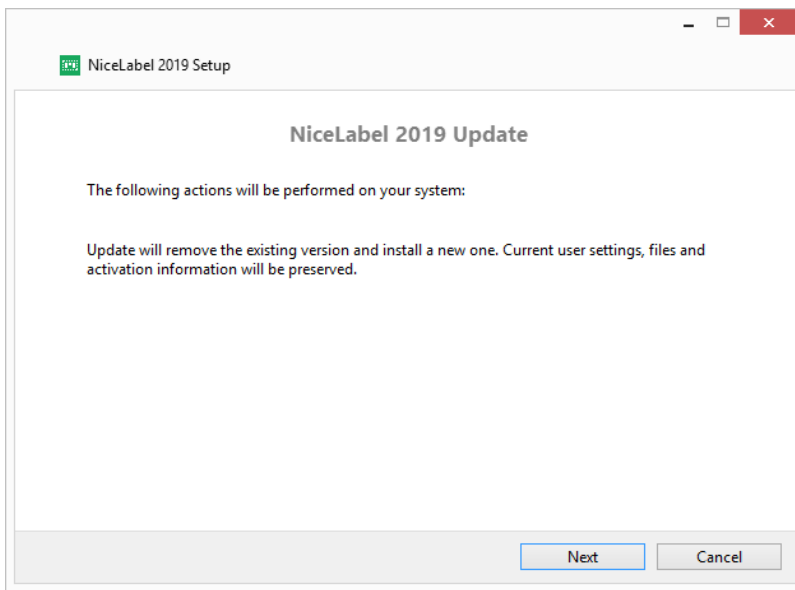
NiceLabel 2019 Setup

NiceLabel 2019 Update

The following actions will be performed on your system:

Update will remove the existing version and install a new one. Current user settings, files and activation information will be preserved.

Next
Cancel